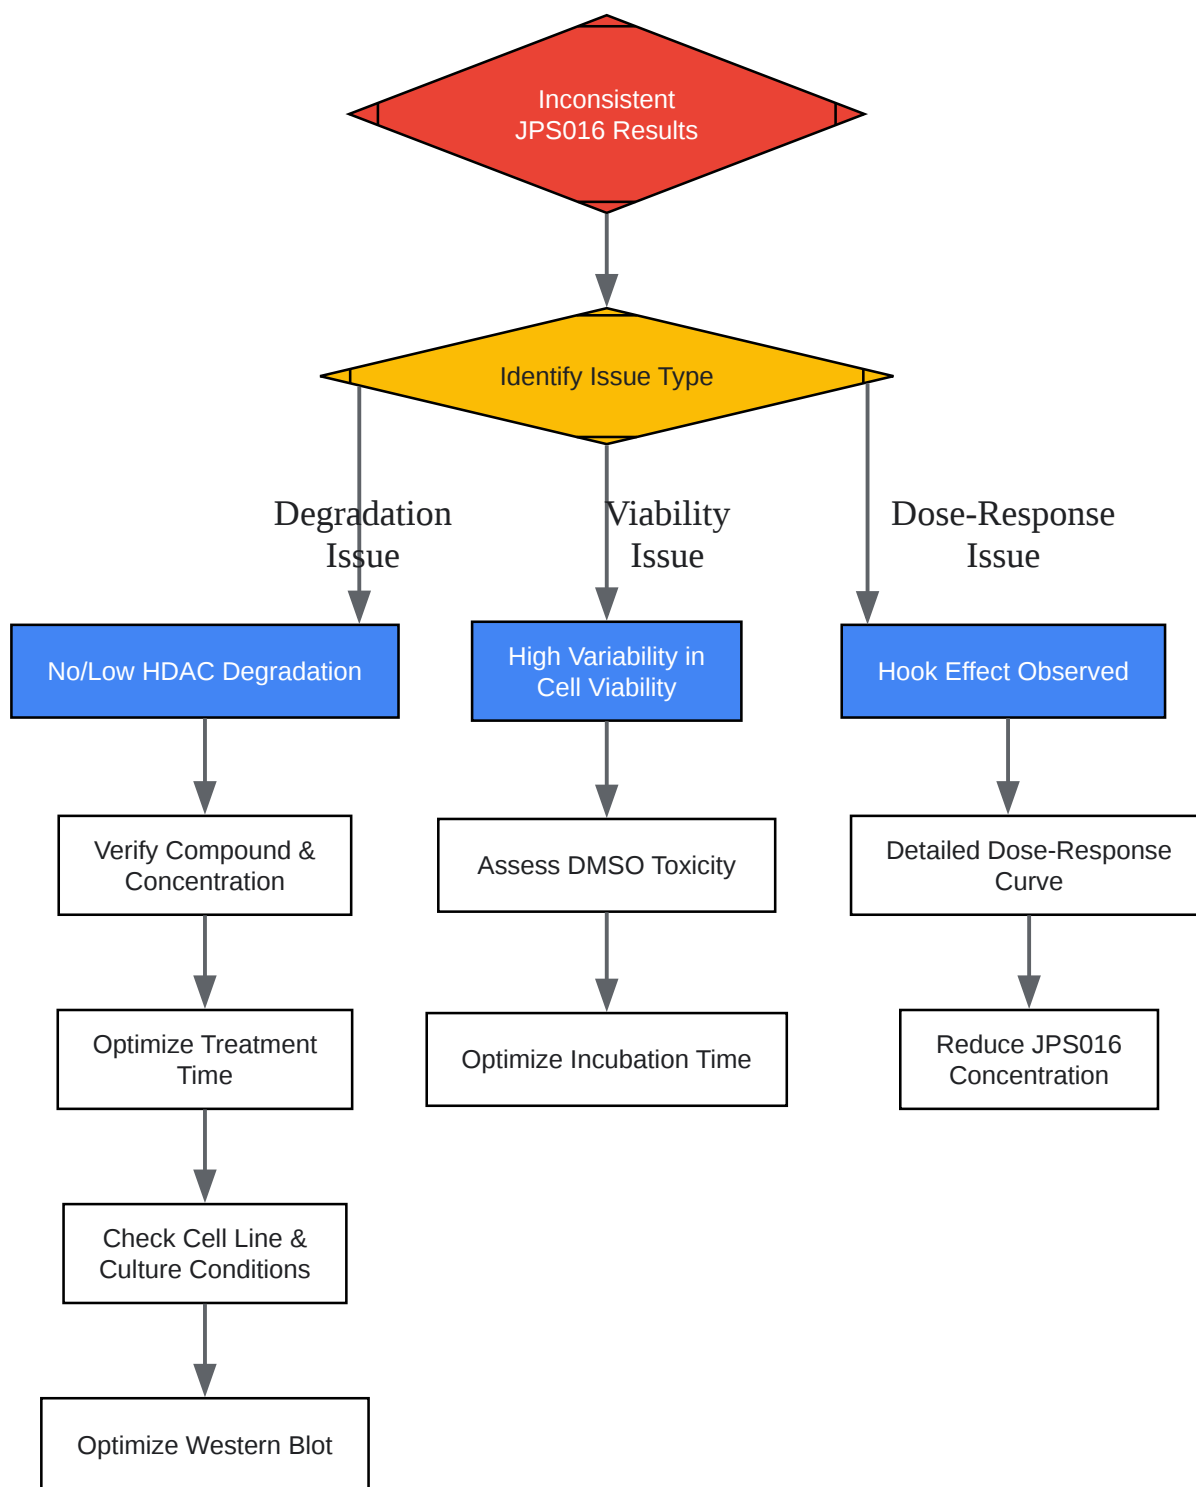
Inconsistent JPS016 Results

Identify Issue Type

Degradation Issue

Viability Issue

Dose-Response Issue

No/Low HDAC Degradation

High Variability in Cell Viability

Hook Effect Observed

Verify Compound & Concentration

Assess DMSO Toxicity

Detailed Dose-Response Curve

Optimize Treatment Time

Optimize Incubation Time

Reduce JPS016 Concentration

Check Cell Line & Culture Conditions

Optimize Western Blot